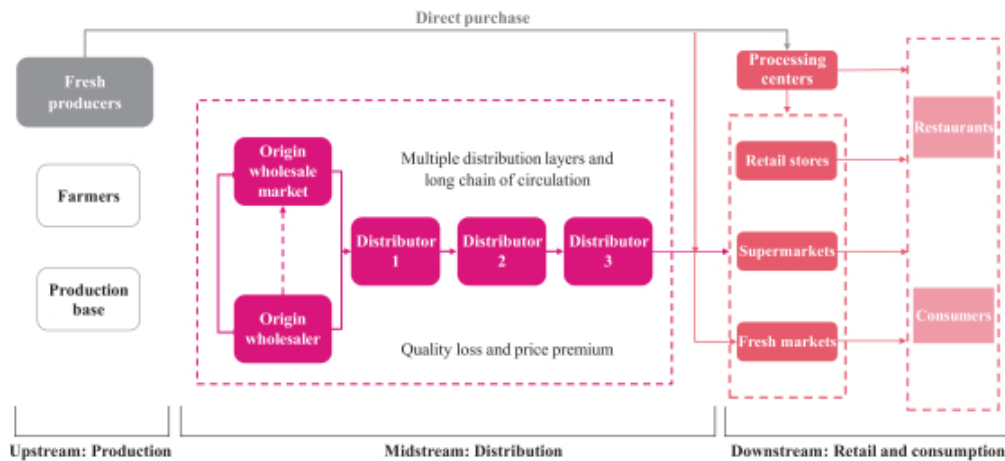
Direct purchase

Fresh producers

Farmers

Production base

Origin wholesale market

Origin wholesaler

Multiple distribution layers and long chain of circulation

Distributor 1

Distributor 2

Distributor 3

Quality loss and price premium

Processing centers

Retail stores

Supermarkets

Fresh markets

Restaurants

Consumers

Upstream: Production

Midstream: Distribution

Downstream: Retail and consumption